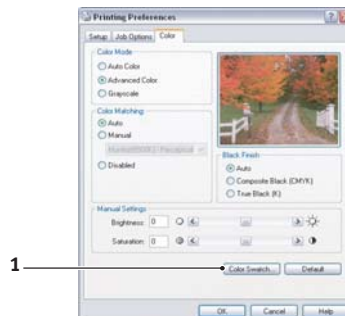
Printing Preferences

Setup | Job Options | Color

Color Mode
Auto Color
Advanced Color
Grayscale

Color Matching
Auto
Manual
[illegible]
Disabled

Black Finish
Auto
Composite Black (CMYK)
True Black (K)

Manual Settings
Brightness: 0
Saturation: 0

1

Color Swatch...
Default

OK
Cancel
Help